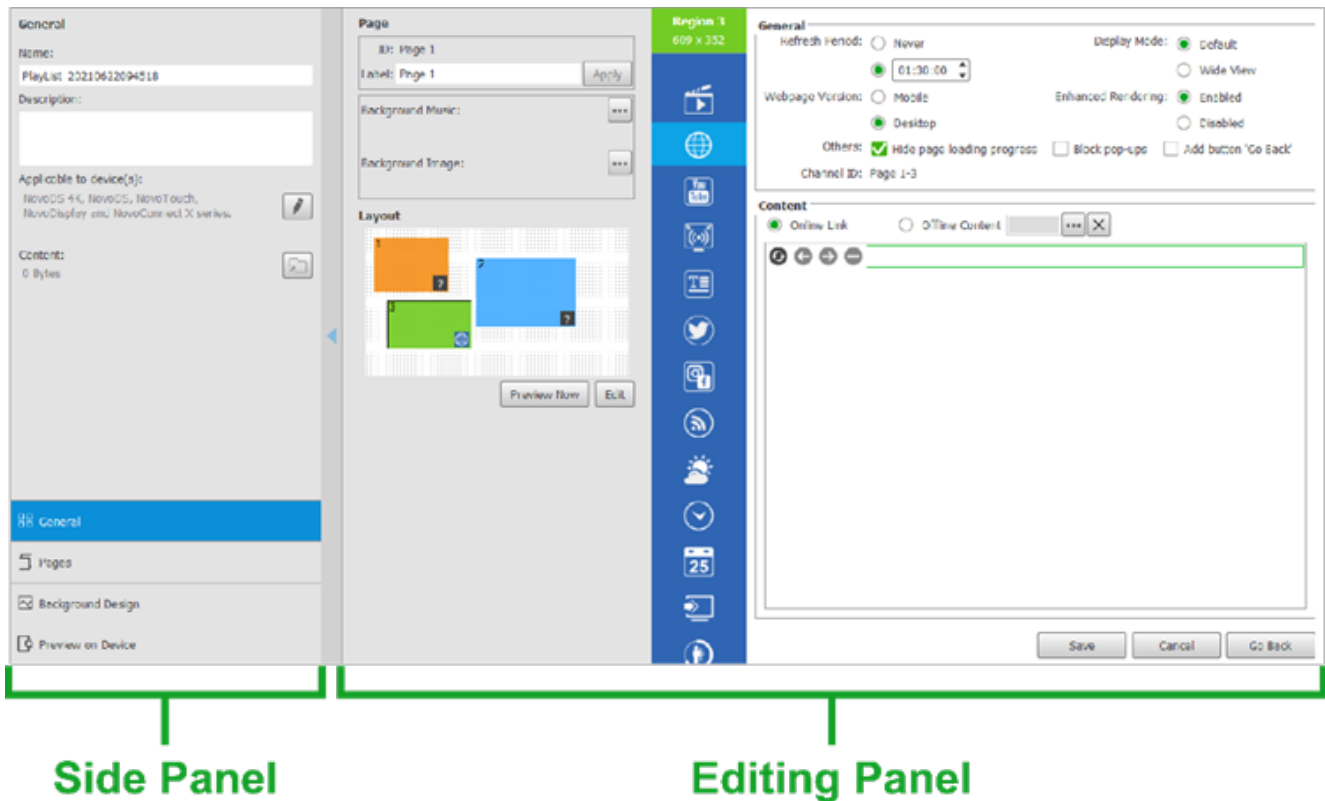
General

Name:

PlayList 20210622094518

Description:

Applicable to device(s):

NovoDS 4K, NovoDS, NovoTouch, NovoDisplay and NovoConnect X series.

Content:

0 Bytes

General

Pages

Background Design

Preview on Device

Page

ID: Page 1

Label: Page 1

Apply

Background Music:

Background Image:

Layout

1

2

3

?

?

Preview Now

Edit

Region 3

609 x 352

You Tube

25

General

Refresh Period: Never

01:30:00

Webpage Version: Mobile

Desktop

Display Mode: Default

Wide View

Enhanced Rendering: Enabled

Disabled

Others: Hide page loading progress

Block pop-ups

Add button 'Go Back'

Channel ID: Page 1-3

Content

Online Link

O'Time Content

Save

Cancel

Go Back

Side Panel

Editing Panel